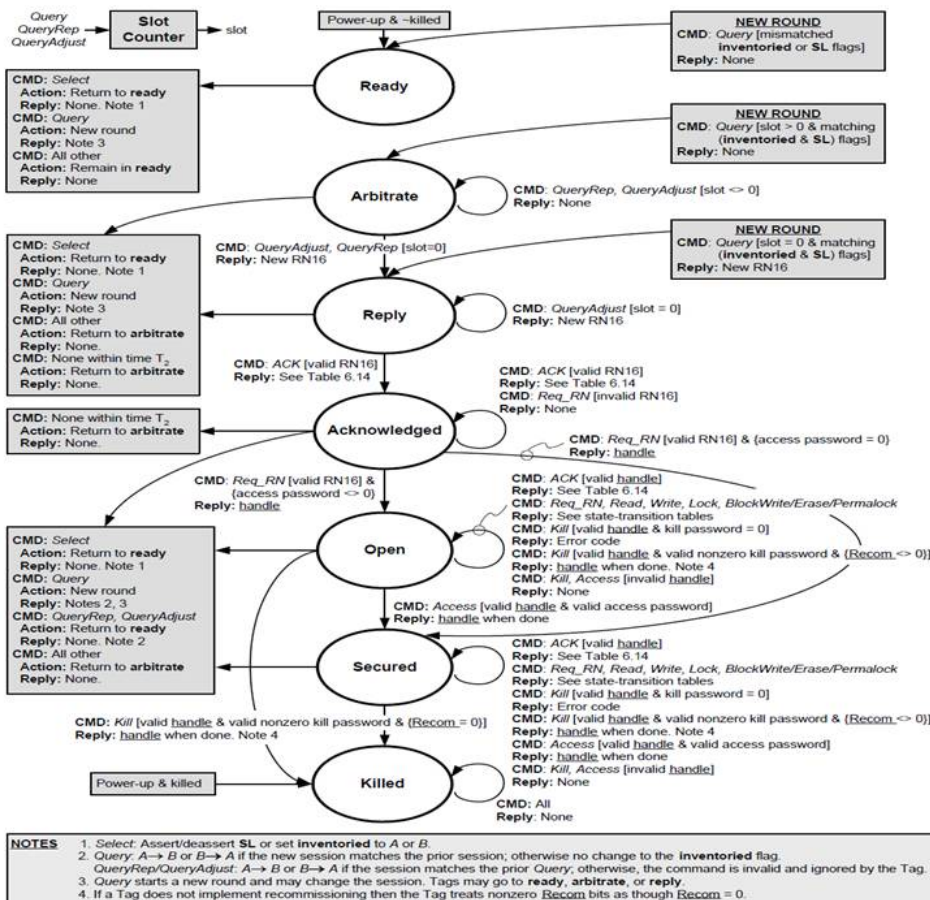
Query
QueryRep
QueryAdjust

Slot Counter

slot

Power-up & ~killed

NEW ROUND
CMD: Query [mismatched inventoried or SL flags]
Reply: None

Ready

CMD: Select
Action: Return to ready
Reply: None. Note 1
CMD: Query
Action: New round
Reply: Note 3
CMD: All other
Action: Remain in ready
Reply: None

NEW ROUND
CMD: Query [slot > 0 & matching (inventoried & SL) flags]
Reply: None

Arbitrate

CMD: QueryRep, QueryAdjust [slot <> 0]
Reply: None

CMD: Select
Action: Return to ready
Reply: None. Note 1
CMD: Query
Action: New round
Reply: Note 3
CMD: All other
Action: Return to arbitrate
Reply: None.
CMD: None within time $T_2$
Action: Return to arbitrate
Reply: None.

CMD: QueryAdjust, QueryRep [slot=0]
Reply: New RN16

NEW ROUND
CMD: Query [slot = 0 & matching (inventoried & SL) flags]
Reply: New RN16

Reply

CMD: QueryAdjust [slot = 0]
Reply: New RN16

CMD: ACK [valid RN16]
Reply: See Table 6.14

CMD: ACK [valid RN16]
Reply: See Table 6.14
CMD: Req_RN [invalid RN16]
Reply: None

CMD: None within time $T_2$
Action: Return to arbitrate
Reply: None.

Acknowledged

CMD: Req_RN [valid RN16] & (access password = 0)
Reply: handle

CMD: Req_RN [valid RN16] & (access password <> 0)
Reply: handle

CMD: ACK [valid handle]
Reply: See Table 6.14
CMD: Req_RN, Read, Write, Lock, BlockWrite/Erase/Permalock
Reply: See state-transition tables
CMD: Kill [valid handle & kill password = 0]
Reply: Error code
CMD: Kill [valid handle & valid nonzero kill password & {Recom <> 0}]
Reply: handle when done. Note 4
CMD: Kill, Access [invalid handle]
Reply: None

CMD: Select
Action: Return to ready
Reply: None. Note 1
CMD: Query
Action: New round
Reply: Notes 2, 3
CMD: QueryRep, QueryAdjust
Action: Return to ready
Reply: None. Note 2
CMD: All other
Action: Return to arbitrate
Reply: None.

Open

CMD: Access [valid handle & valid access password]
Reply: handle when done

Secured

CMD: ACK [valid handle]
Reply: See Table 6.14
CMD: Req_RN, Read, Write, Lock, BlockWrite/Erase/Permalock
Reply: See state-transition tables
CMD: Kill [valid handle & kill password = 0]
Reply: Error code
CMD: Kill [valid handle & valid nonzero kill password & {Recom <> 0}]
Reply: handle when done. Note 4
CMD: Access [valid handle & valid access password]
Reply: handle when done
CMD: Kill, Access [invalid handle]
Reply: None

CMD: Kill [valid handle & valid nonzero kill password & {Recom = 0}]
Reply: handle when done. Note 4

Power-up & killed

Killed

CMD: All
Reply: None

NOTES
1. Select: Assert/deassert SL or set inventoried to A or B.
2. Query: A→ B or B→ A if the new session matches the prior session; otherwise no change to the inventoried flag.
QueryRep/QueryAdjust: A→ B or B→ A if the session matches the prior Query; otherwise, the command is invalid and ignored by the Tag.
3. Query starts a new round and may change the session. Tags may go to ready, arbitrate, or reply.
4. If a Tag does not implement recommissioning then the Tag treats nonzero Recom bits as though Recom = 0.